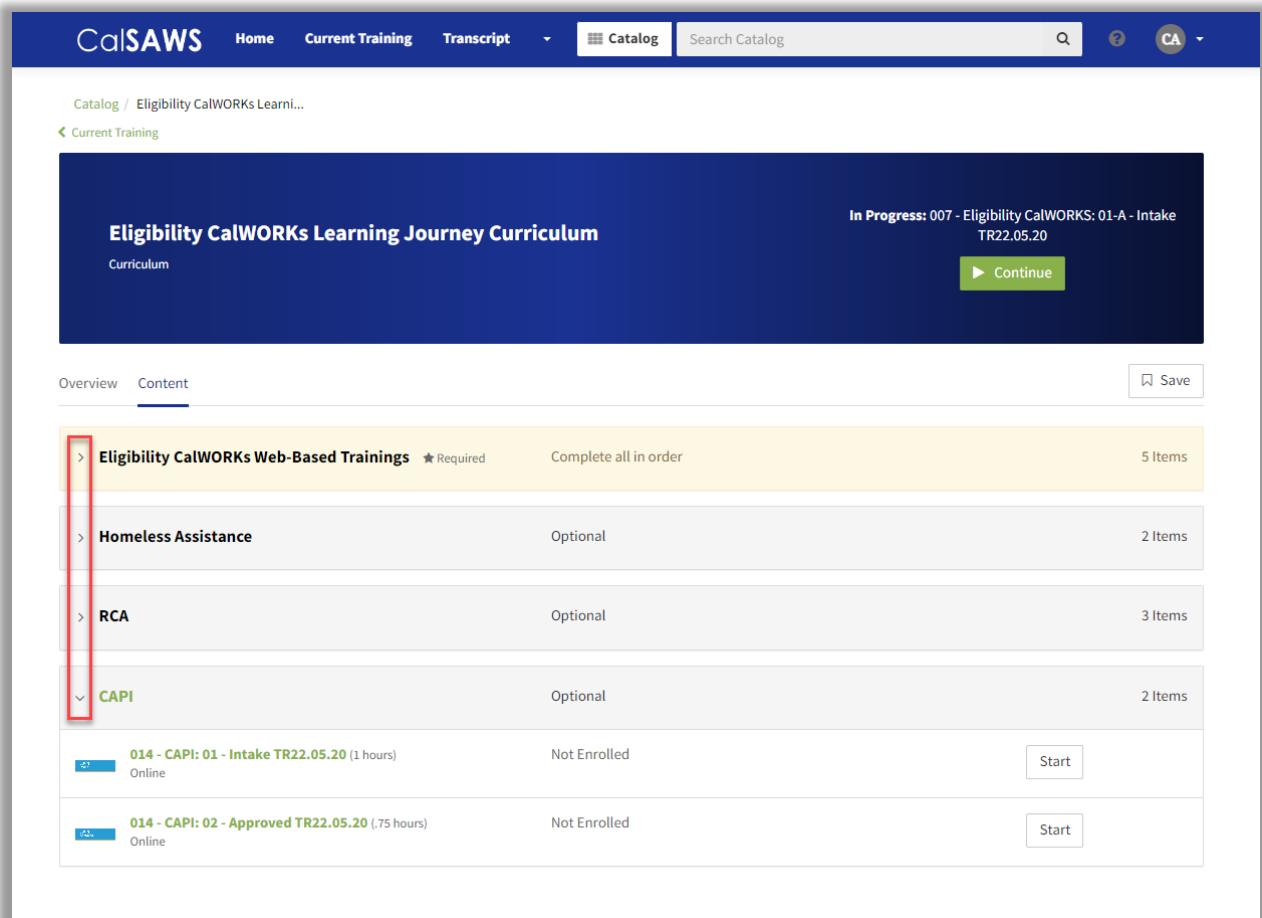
CalSAWS Home Current Training Transcript Catalog Search Catalog CA

Catalog / Eligibility CalWORKs Learni...

Current Training

Eligibility CalWORKs Learning Journey Curriculum
Curriculum

In Progress: 007 - Eligibility CalWORKS: 01-A - Intake TR22.05.20
Continue

Overview Content

Save

| | | |
|---|---|---|
| Eligibility CalWORKs Web-Based Trainings ★ Required | Complete all in order | 5 Items |
| Homeless Assistance | Optional | 2 Items |
| RCA | Optional | 3 Items |
| CAPI | Optional | 2 Items |

| | | |
|---|---|---|
| 014 - CAPI: 01 - Intake TR22.05.20 (1 hours) Online | Not Enrolled | Start |
| 014 - CAPI: 02 - Approved TR22.05.20 (.75 hours) Online | Not Enrolled | Start |